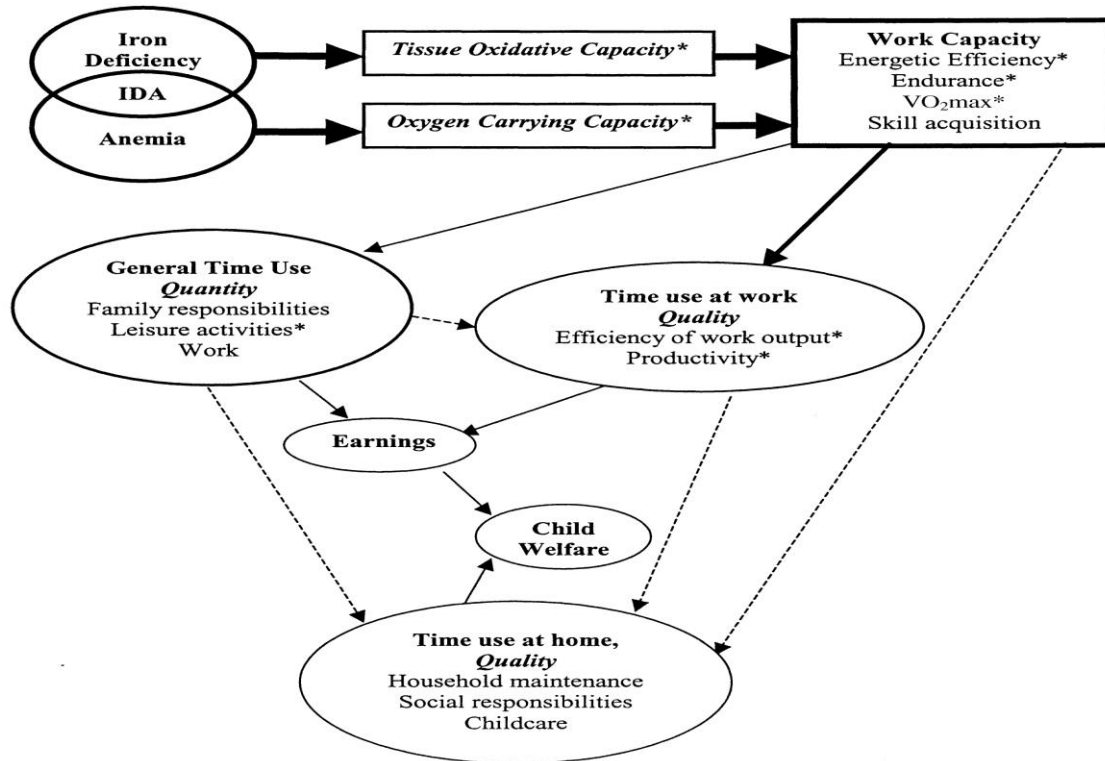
Iron Deficiency

IDA

Anemia

Tissue Oxidative Capacity*

Oxygen Carrying Capacity*

Work Capacity
Energetic Efficiency*
Endurance*
$VO_2max$*
Skill acquisition

General Time Use
Quantity
Family responsibilities
Leisure activities*
Work

Time use at work
Quality
Efficiency of work output*
Productivity*

Earnings

Child Welfare

Time use at home,
Quality
Household maintenance
Social responsibilities
Childcare